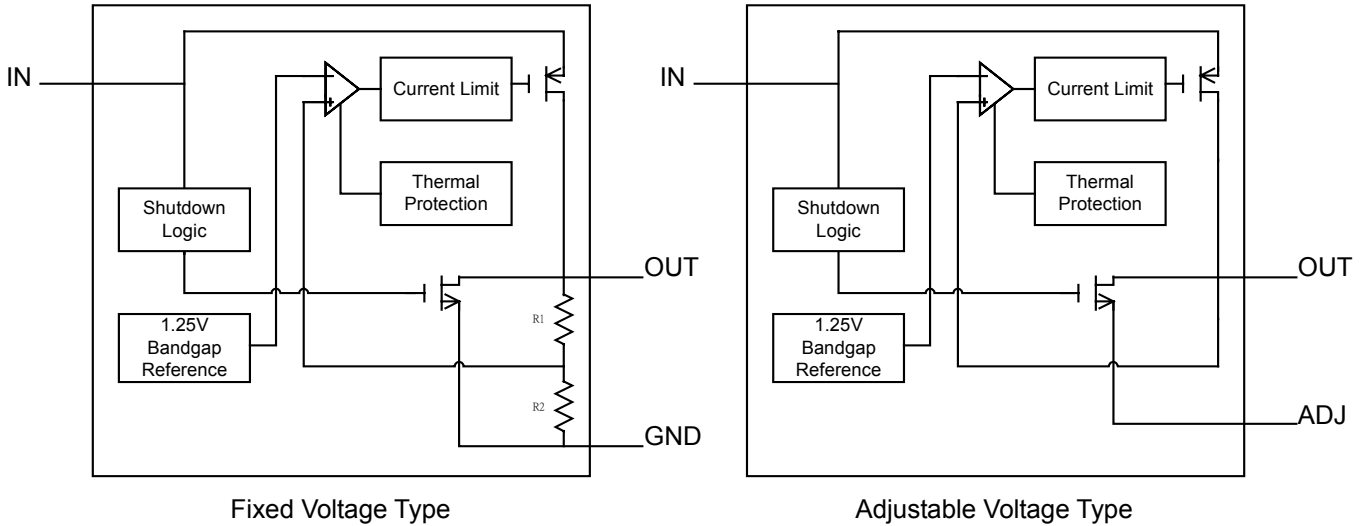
IN

Current Limit

Thermal Protection

Shutdown Logic

OUT

1.25V Bandgap Reference

R1

R2

GND

Fixed Voltage Type

IN

Current Limit

Thermal Protection

Shutdown Logic

OUT

1.25V Bandgap Reference

ADJ

Adjustable Voltage Type